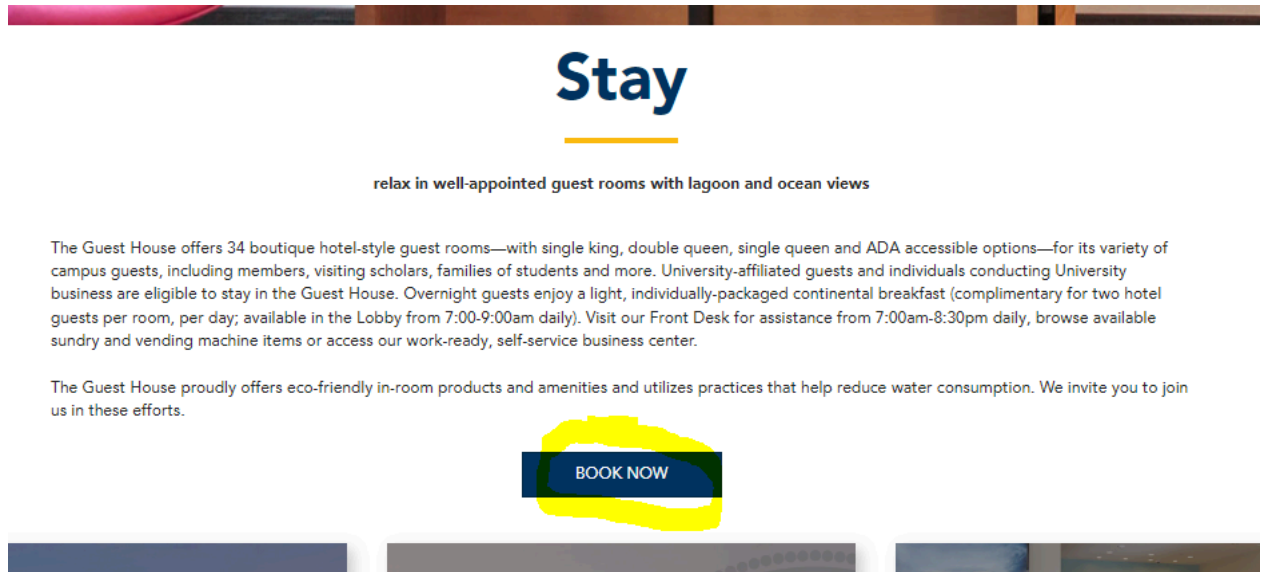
Stay

relax in well-appointed guest rooms with lagoon and ocean views

The Guest House offers 34 boutique hotel-style guest rooms—with single king, double queen, single queen and ADA accessible options—for its variety of campus guests, including members, visiting scholars, families of students and more. University-affiliated guests and individuals conducting University business are eligible to stay in the Guest House. Overnight guests enjoy a light, individually-packaged continental breakfast (complimentary for two hotel guests per room, per day; available in the Lobby from 7:00-9:00am daily). Visit our Front Desk for assistance from 7:00am-8:30pm daily, browse available sundry and vending machine items or access our work-ready, self-service business center.

The Guest House proudly offers eco-friendly in-room products and amenities and utilizes practices that help reduce water consumption. We invite you to join us in these efforts.

BOOK NOW